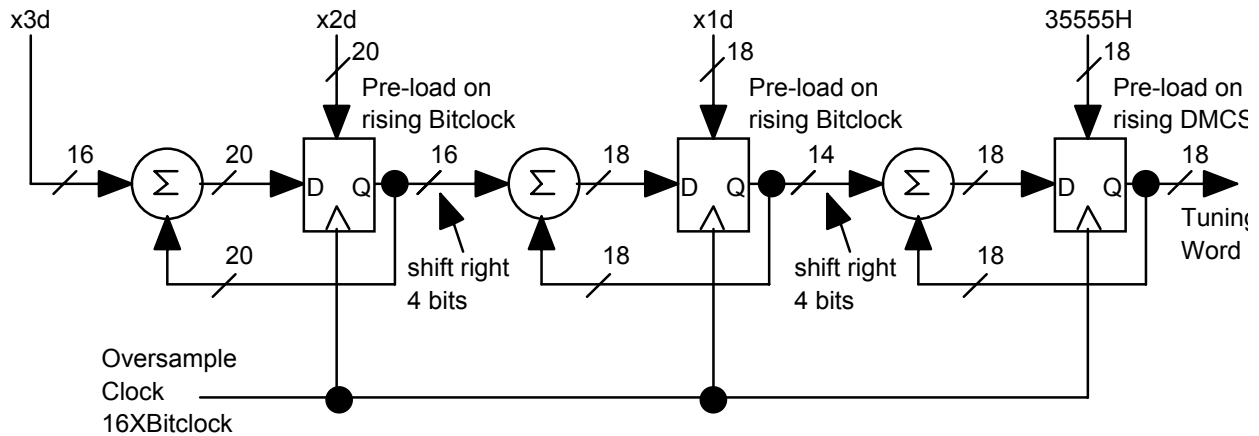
x3d

x2d

x1d

35555H

20

18

18

Pre-load on rising Bitclock

Pre-load on rising Bitclock

Pre-load on rising DMCS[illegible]

16

20

16

18

14

18

18

$\Sigma$

D Q

$\Sigma$

D Q

$\Sigma$

D Q

Tuning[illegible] Word

20

shift right 4 bits

18

shift right 4 bits

18

Oversample Clock 16XBitclock